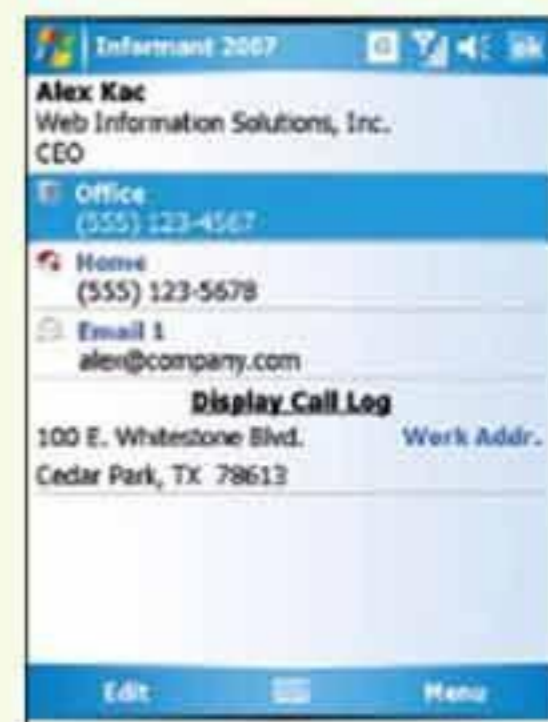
Informant 2007 ok

Alex Kac
Web Information Solutions, Inc.
CEO

Office
(555) 123-4567

Home
(555) 123-5678

Email 1
alex@company.com

Display Call Log

100 E. Whitestone Blvd. Work Addr.
Cedar Park, TX 78613

Edit Menu